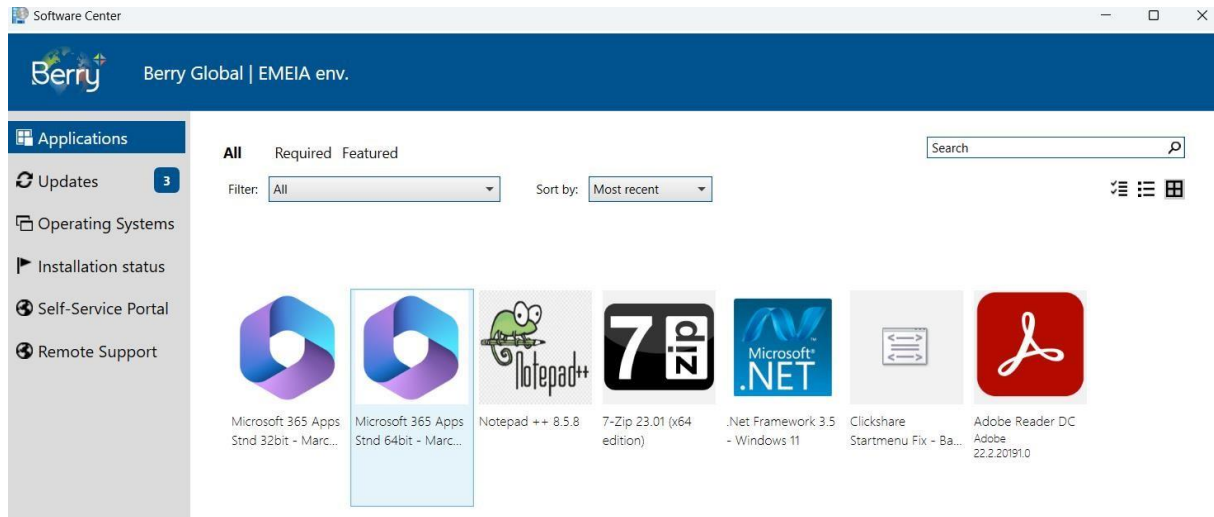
Software Center

Berry

Berry Global | EMEIA env.

Applications

Updates 3

Operating Systems

Installation status

Self-Service Portal

Remote Support

All Required Featured

Search

Filter: All

Sort by: Most recent

Notepad++

7zip

Microsoft .NET

Microsoft 365 Apps Stnd 32bit - Marc...

Microsoft 365 Apps Stnd 64bit - Marc...

Notepad ++ 8.5.8

7-Zip 23.01 (x64 edition)

.Net Framework 3.5 - Windows 11

Clickshare Startmenu Fix - Ba...

Adobe Reader DC
Adobe
22.2.20191.0